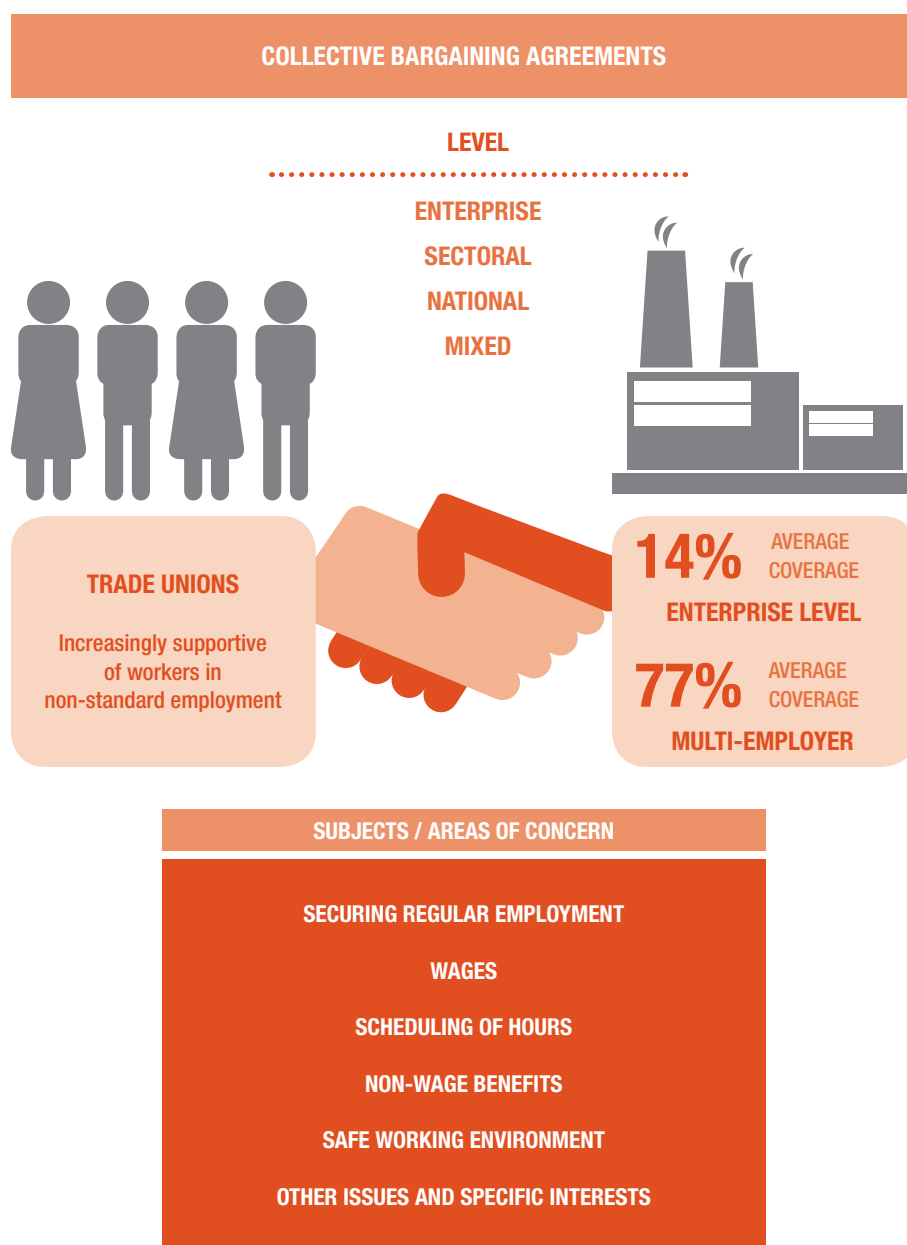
COLLECTIVE BARGAINING AGREEMENTS

LEVEL

ENTERPRISE

SECTORAL

NATIONAL

MIXED

TRADE UNIONS

Increasingly supportive of workers in non-standard employment

14% AVERAGE COVERAGE

ENTERPRISE LEVEL

77% AVERAGE COVERAGE

MULTI-EMPLOYER

SUBJECTS / AREAS OF CONCERN

SECURING REGULAR EMPLOYMENT

WAGES

SCHEDULING OF HOURS

NON-WAGE BENEFITS

SAFE WORKING ENVIRONMENT

OTHER ISSUES AND SPECIFIC INTERESTS